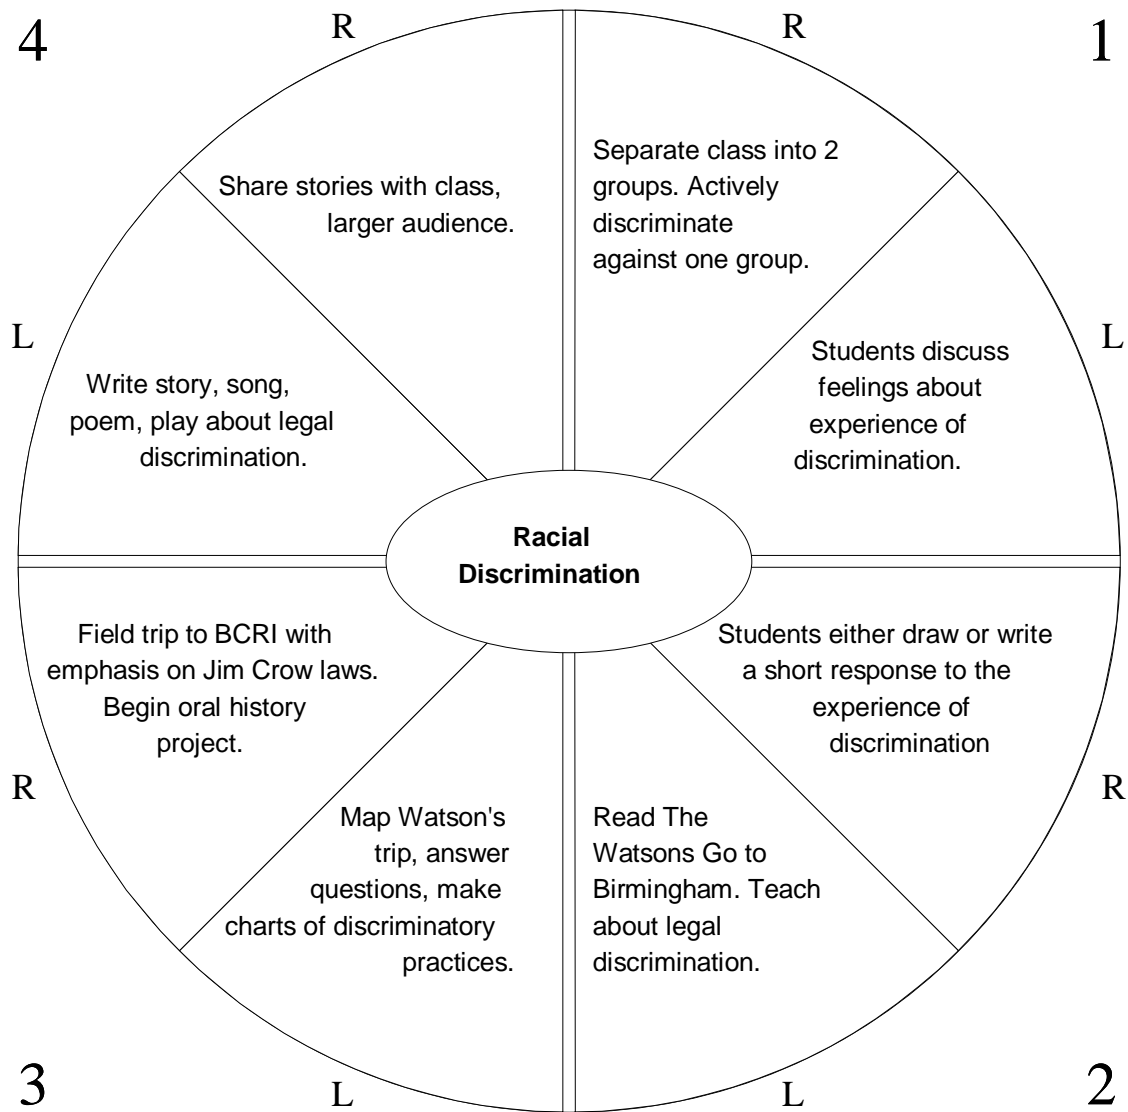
4

R

R

1

Share stories with class, larger audience.

Separate class into 2 groups. Actively discriminate against one group.

L

L

Write story, song, poem, play about legal discrimination.

Students discuss feelings about experience of discrimination.

**Racial Discrimination**

Field trip to BCRI with emphasis on Jim Crow laws. Begin oral history project.

Students either draw or write a short response to the experience of discrimination

R

R

Map Watson's trip, answer questions, make charts of discriminatory practices.

Read The Watsons Go to Birmingham. Teach about legal discrimination.

3

L

L

2